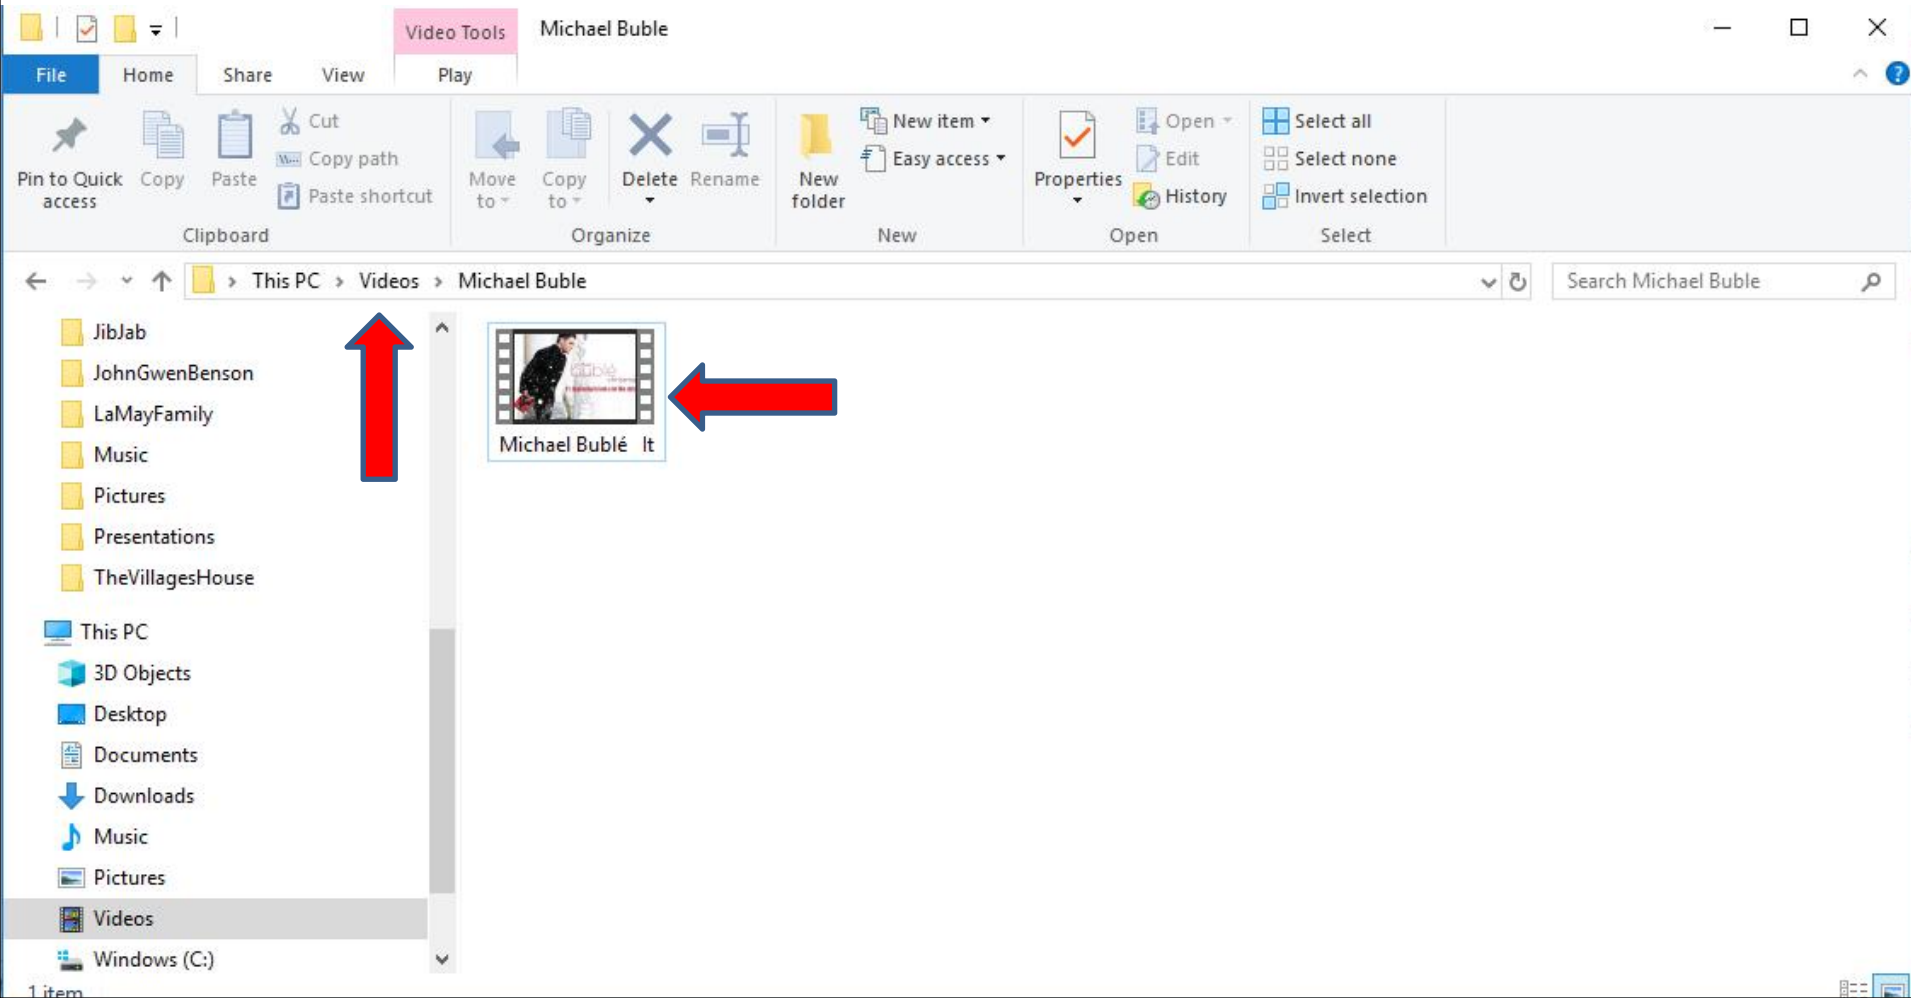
Video Tools Michael Buble

File Home Share View Play

Pin to Quick access Copy Paste Cut Copy path Paste shortcut

Clipboard

Move to Copy to Delete Rename

Organize

New folder New item Easy access

New

Properties Open Edit History

Open

Select all Select none Invert selection

Select

This PC › Videos › Michael Buble

Search Michael Buble

JibJab
JohnGwenBenson
LaMayFamily
Music
Pictures
Presentations
TheVillagesHouse
This PC
3D Objects
Desktop
Documents
Downloads
Music
Pictures
Videos
Windows (C:)

Michael Bublé It

1 item